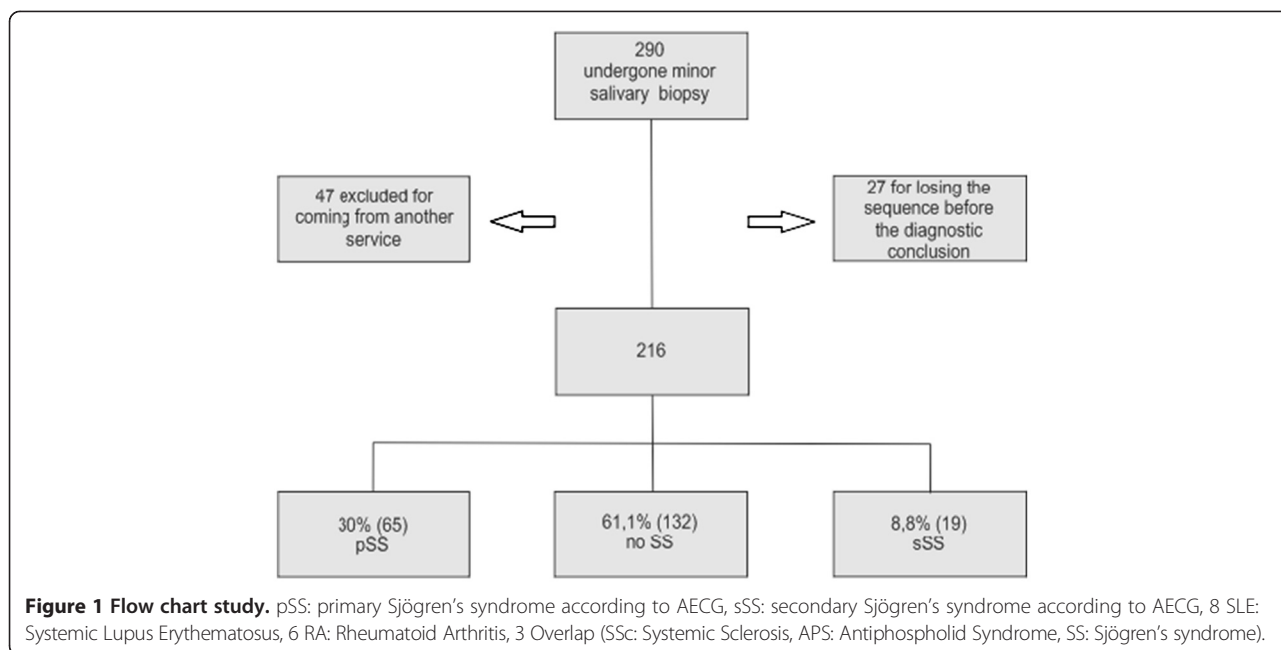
290
undergone minor salivary biopsy

47 excluded for coming from another service

27 for losing the sequence before the diagnostic conclusion

216

30% (65)
pSS

61,1% (132)
no SS

8,8% (19)
sSS

**Figure 1 Flow chart study.** pSS: primary Sjögren's syndrome according to AECG, sSS: secondary Sjögren's syndrome according to AECG, 8 SLE: Systemic Lupus Erythematosus, 6 RA: Rheumatoid Arthritis, 3 Overlap (SSc: Systemic Sclerosis, APS: Antiphospholid Syndrome, SS: Sjögren's syndrome).